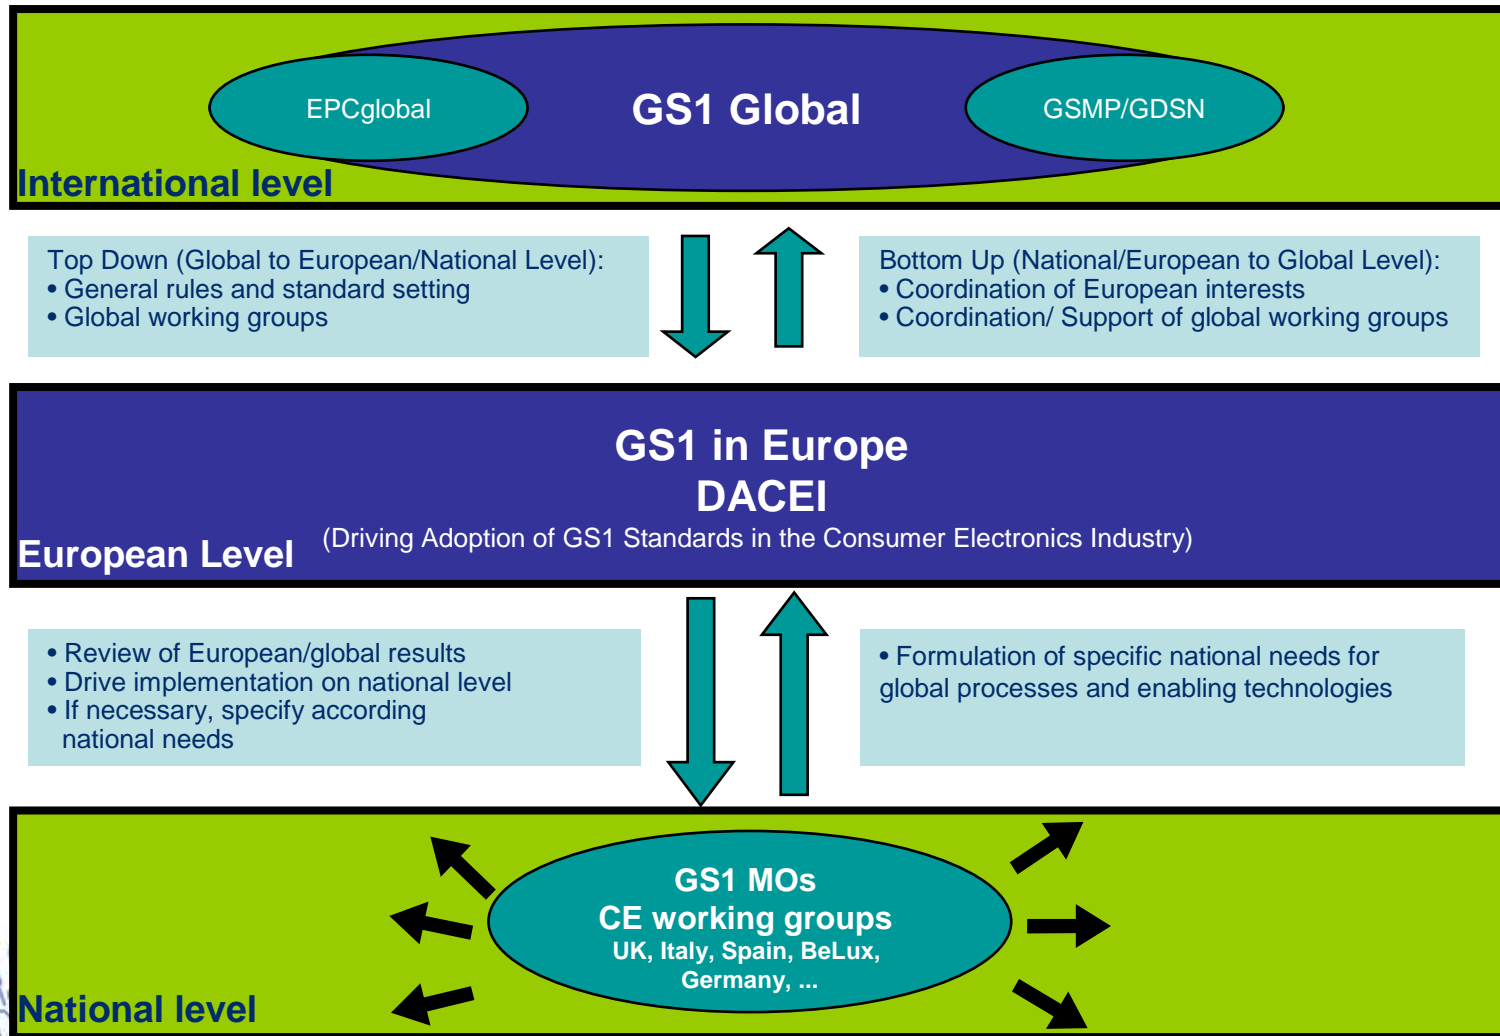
EPCglobal

GS1 Global

GSMP/GDSN

International level

Top Down (Global to European/National Level):
• General rules and standard setting
• Global working groups

Bottom Up (National/European to Global Level):
• Coordination of European interests
• Coordination/ Support of global working groups

GS1 in Europe
DACEI
(Driving Adoption of GS1 Standards in the Consumer Electronics Industry)

European Level

• Review of European/global results
• Drive implementation on national level
• If necessary, specify according national needs

• Formulation of specific national needs for global processes and enabling technologies

GS1 MOs
CE working groups
UK, Italy, Spain, BeLux, Germany, ...

National level